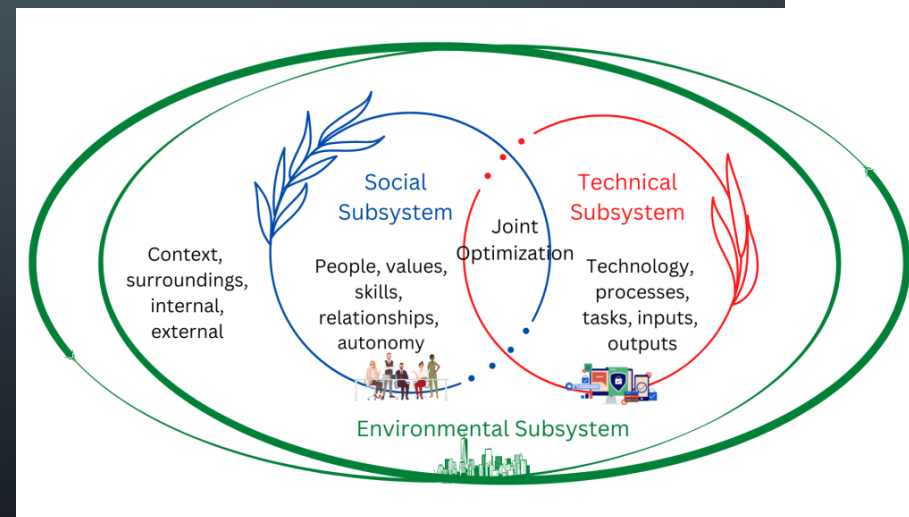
Context, surroundings, internal, external

Social Subsystem

People, values, skills, relationships, autonomy

Joint Optimization

Technical Subsystem

Technology, processes, tasks, inputs, outputs

Environmental Subsystem